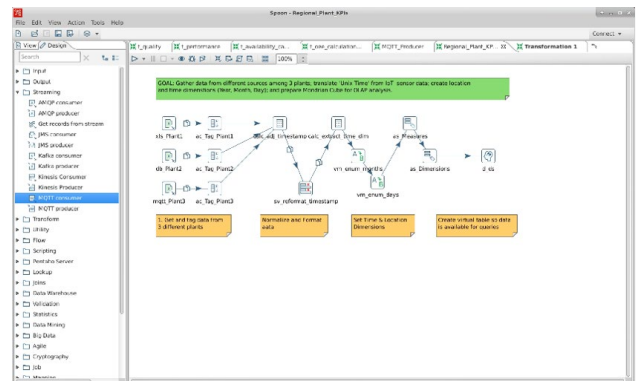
Spoon - Regional_Plant_KPIs

File Edit View Action Tools Help

Connect

View Design

Search

Input
Output
Streaming
AMQP consumer
AMQP producer
Get records from stream
JMS consumer
JMS producer
Kafka consumer
Kafka producer
Kinesis Consumer
Kinesis Producer
MQTT consumer
MQTT producer
Transform
Utility
Flow
Scripting
Pentaho Server
Lookup
Joins
Data Warehouse
Validation
Statistics
Data Mining
Big Data
Agile
Cryptography
Job
Mapping

t_quality | t_performance | t_availability_ra... | t_oee_calculation... | MQTT_Producer | Regional_Plant_KP... | Transformation 1

100%

GOAL: Gather data from different sources among 3 plants; translate 'Unix Time' from IoT sensor data; create location and time dimensions (Year, Month, Day); and prepare Mondrian Cube for OLAP analysis.

xls_Plant1
ac_Tag_Plant1
add_std_timestamp calc
extract_time_dim
as_Measures
db_Plant2
ac_Tag_Plant2
vm_enum_months
as_Dimensions
d_es
mqtt_Plant3
ac_Tag_Plant3
sv_reformat_timestamp
vm_enum_days

1. Get and tag data from 3 different plants

Normalize and format data

Set Time & Location Dimensions

Create virtual table so data is available for queries